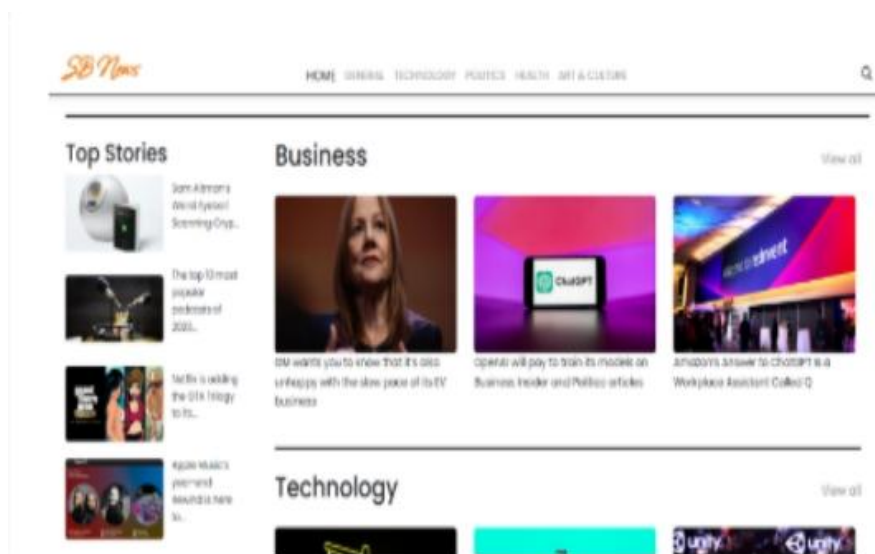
SB News

HOME GENERAL TECHNOLOGY POLITICS HEALTH ART & CULTURE

Top Stories

Sam Altman's World Eyeball Scanning Cryp...

The top 10 most popular podcasts of 2023...

Netflix is adding the GTA Trilogy to its...

Apple Music's year-end Rewind is here to...

Business

View all

ChatGPT

GM wants you to know that it's also unhappy with the slow pace of its EV business

OpenAI will pay to train its models on Business Insider and Politico articles

Amazon's answer to ChatGPT is a Workplace Assistant Called Q

Technology

View all

unity

unity